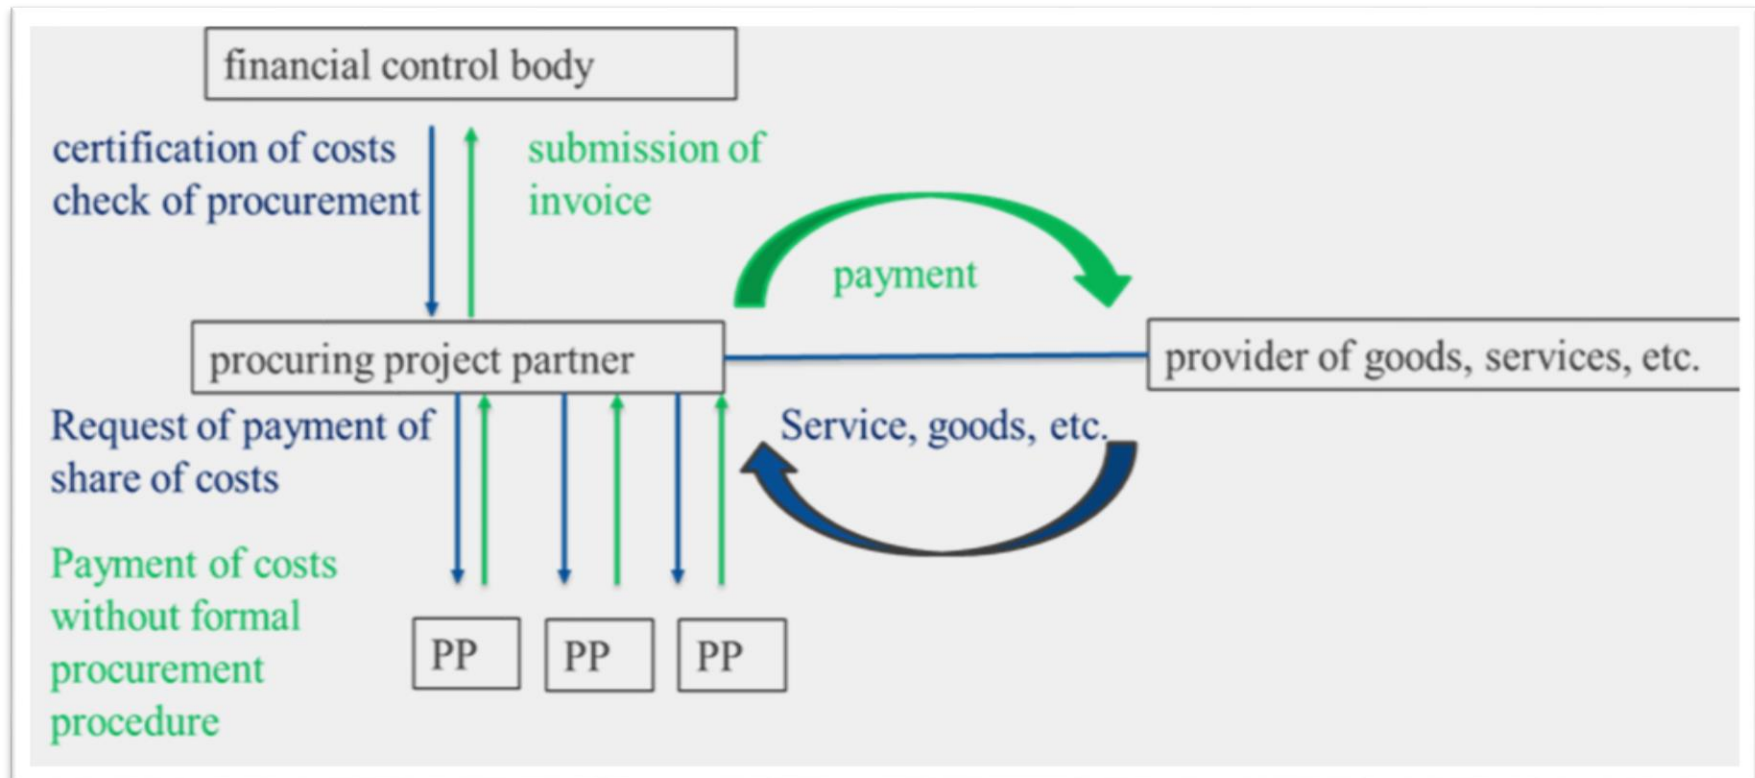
financial control body

certification of costs
check of procurement

submission of invoice

payment

procuring project partner

provider of goods, services, etc.

Request of payment of share of costs

Service, goods, etc.

Payment of costs without formal procurement procedure

PP

PP

PP